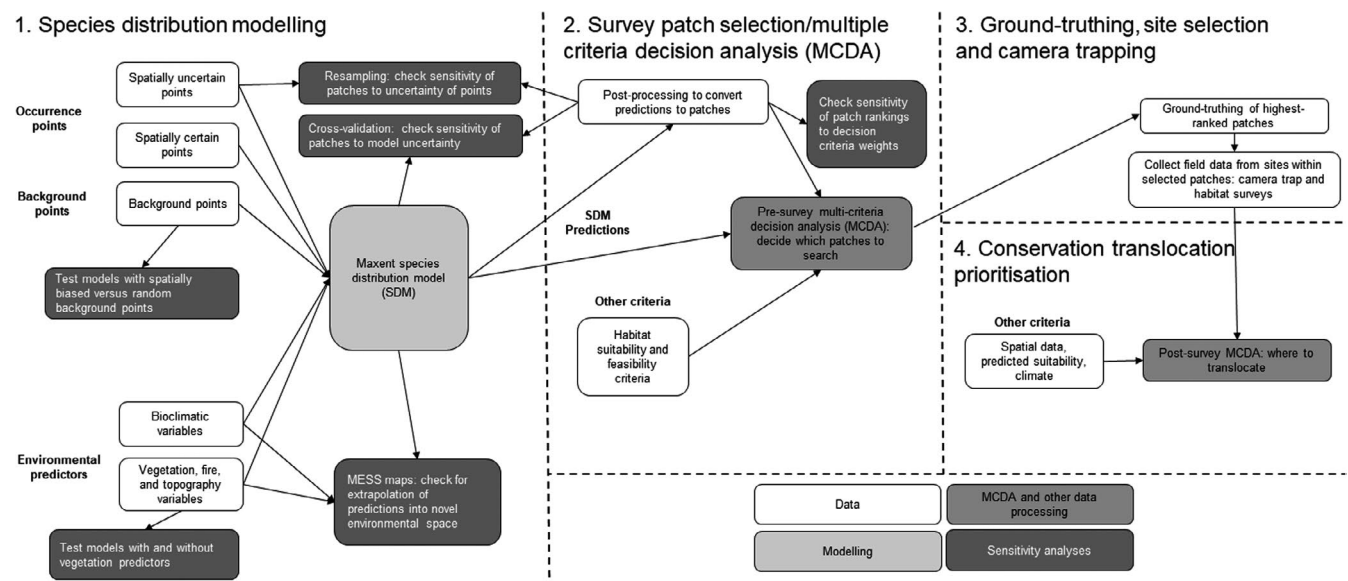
1. Species distribution modelling

Occurrence points

Spatially uncertain points

Spatially certain points

Background points

Background points

Test models with spatially biased versus random background points

Resampling: check sensitivity of patches to uncertainty of points

Cross-validation: check sensitivity of patches to model uncertainty

Maxent species distribution model (SDM)

Environmental predictors

Bioclimatic variables

Vegetation, fire, and topography variables

Test models with and without vegetation predictors

MESS maps: check for extrapolation of predictions into novel environmental space

2. Survey patch selection/multiple criteria decision analysis (MCDA)

Post-processing to convert predictions to patches

Check sensitivity of patch rankings to decision criteria weights

SDM Predictions

Pre-survey multi-criteria decision analysis (MCDA): decide which patches to search

Other criteria

Habitat suitability and feasibility criteria

3. Ground-truthing, site selection and camera trapping

Ground-truthing of highest-ranked patches

Collect field data from sites within selected patches: camera trap and habitat surveys

4. Conservation translocation prioritisation

Other criteria

Spatial data, predicted suitability, climate

Post-survey MCDA: where to translocate

| Data | MCDA and other data processing |
|---|---|
| Modelling | Sensitivity analyses |